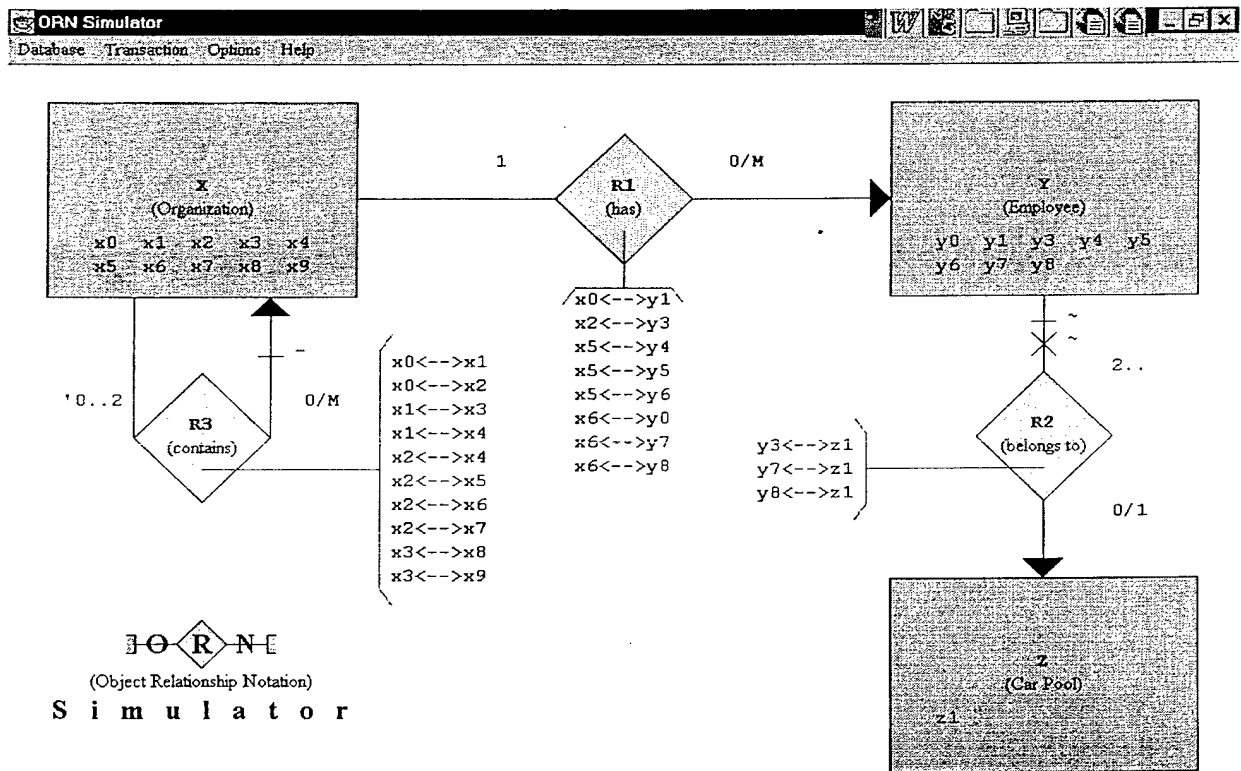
ORN Simulator

Database Transaction Options Help

X
(Organization)
x0 x1 x2 x3 x4
x5 x6 x7 x8 x9

1

R1
(has)

0/M

Y
(Employee)
y0 y1 y3 y4 y5
y6 y7 y8

x0<-->y1
x2<-->y3
x5<-->y4
x5<-->y5
x5<-->y6
x6<-->y0
x6<-->y7
x6<-->y8

'0..2

R3
(contains)

0/M

x0<-->x1
x0<-->x2
x1<-->x3
x1<-->x4
x2<-->x4
x2<-->x5
x2<-->x6
x2<-->x7
x3<-->x8
x3<-->x9

2..

R2
(belongs to)

y3<-->z1
y7<-->z1
y8<-->z1

0/1

Z
(Car Pool)
z1

O R N
(Object Relationship Notation)
S i m u l a t o r